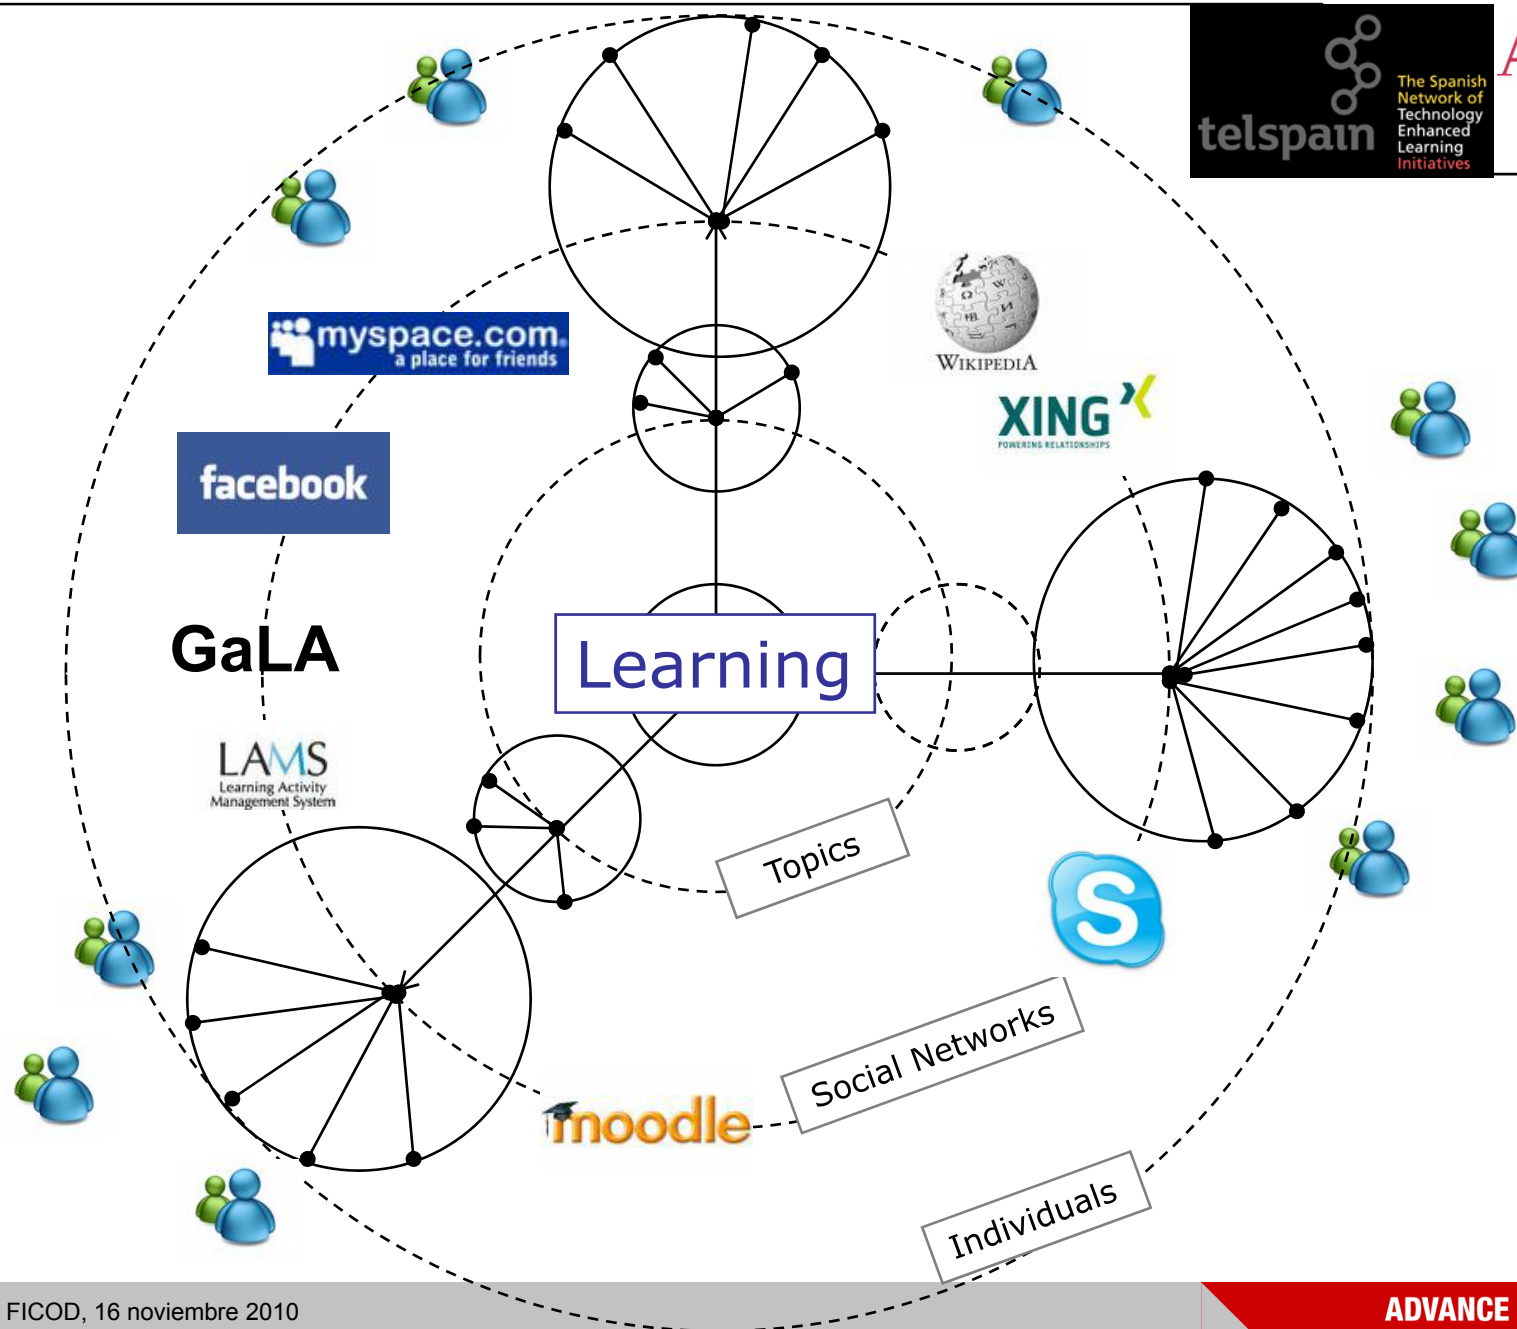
telspain The Spanish Network of Technology Enhanced Learning Initiatives

myspace.com a place for friends

WIKIPEDIA

XING POWERING RELATIONSHIPS

facebook

GaLA

Learning

LAMS Learning Activity Management System

Topics

moodle

Social Networks

Individuals

FICOD, 16 noviembre 2010

ADVANCE